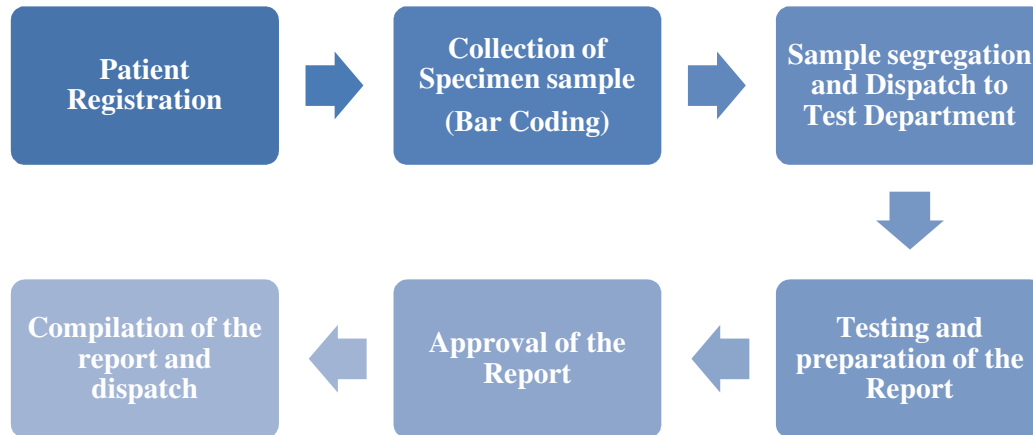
Patient Registration

Collection of Specimen sample (Bar Coding)

Sample segregation and Dispatch to Test Department

Testing and preparation of the Report

Approval of the Report

Compilation of the report and dispatch